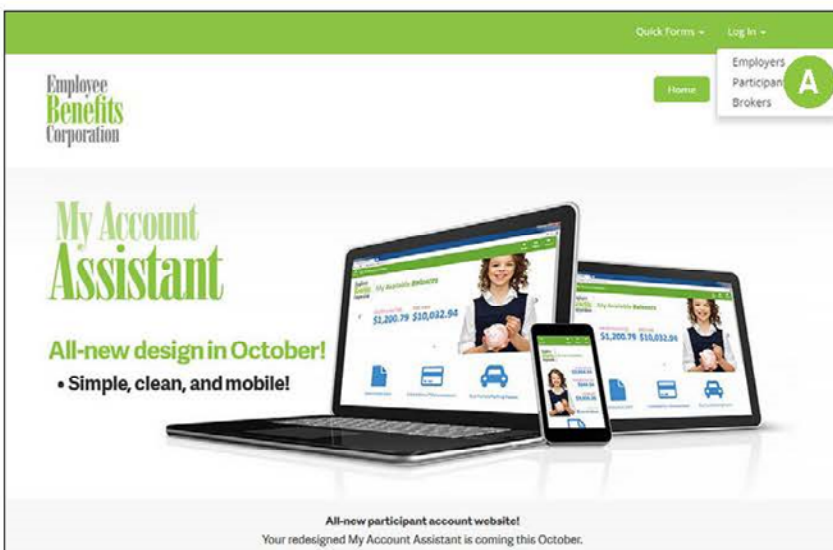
Quick Forms ▾ Log In ▾

Employers
Participan
Brokers

A

Employee Benefits Corporation

Home

My Account Assistant

All-new design in October!
• Simple, clean, and mobile!

My Available Balances
$1,200.79 $10,032.94

$1,200.79 $10,032.94

All-new participant account website!
Your redesigned My Account Assistant is coming this October.